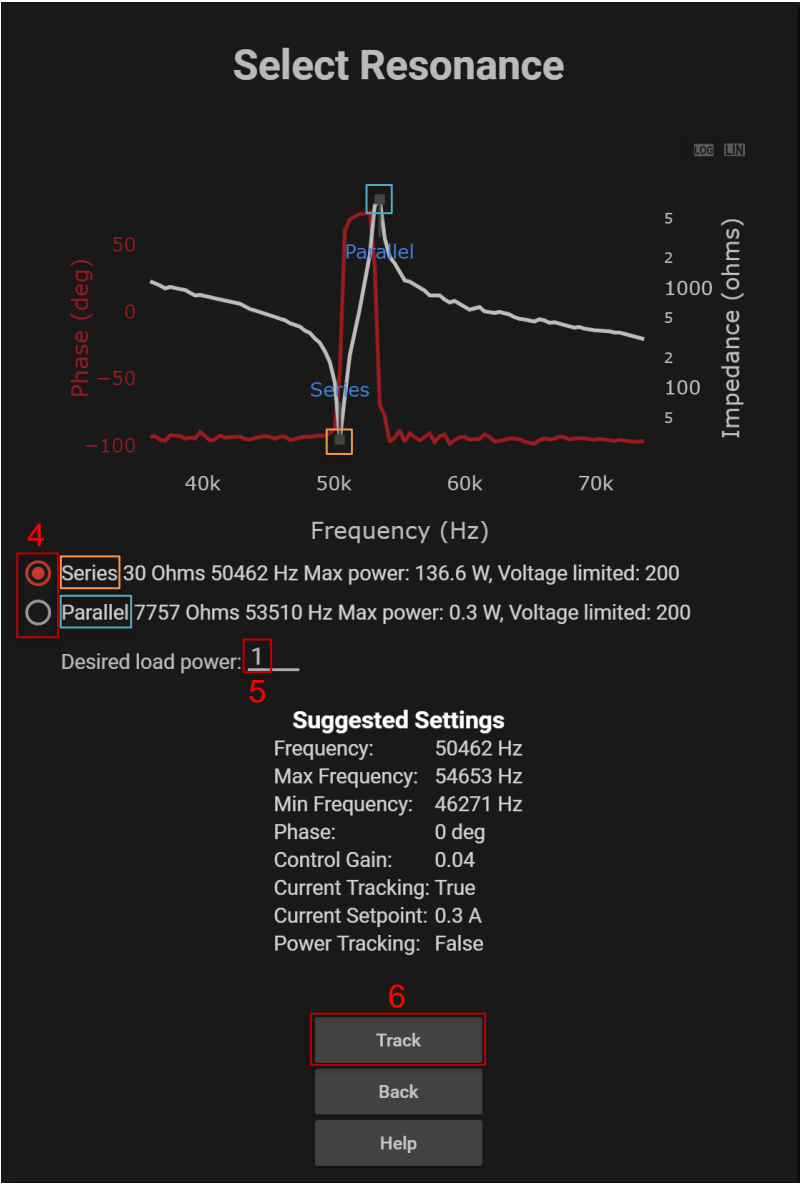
Select Resonance

LOG LIN

Phase (deg)

50
0
−50
−100

Parallel

Series

5
2
1000
5
2
100
5

Impedance (ohms)

40k 50k 60k 70k

Frequency (Hz)

4

Series 30 Ohms 50462 Hz Max power: 136.6 W, Voltage limited: 200

Parallel 7757 Ohms 53510 Hz Max power: 0.3 W, Voltage limited: 200

Desired load power: 1

5

Suggested Settings

| | |
|---|---|
| Frequency: | 50462 Hz |
| Max Frequency: | 54653 Hz |
| Min Frequency: | 46271 Hz |
| Phase: | 0 deg |
| Control Gain: | 0.04 |
| Current Tracking: | True |
| Current Setpoint: | 0.3 A |
| Power Tracking: | False |

6

Track

Back

Help